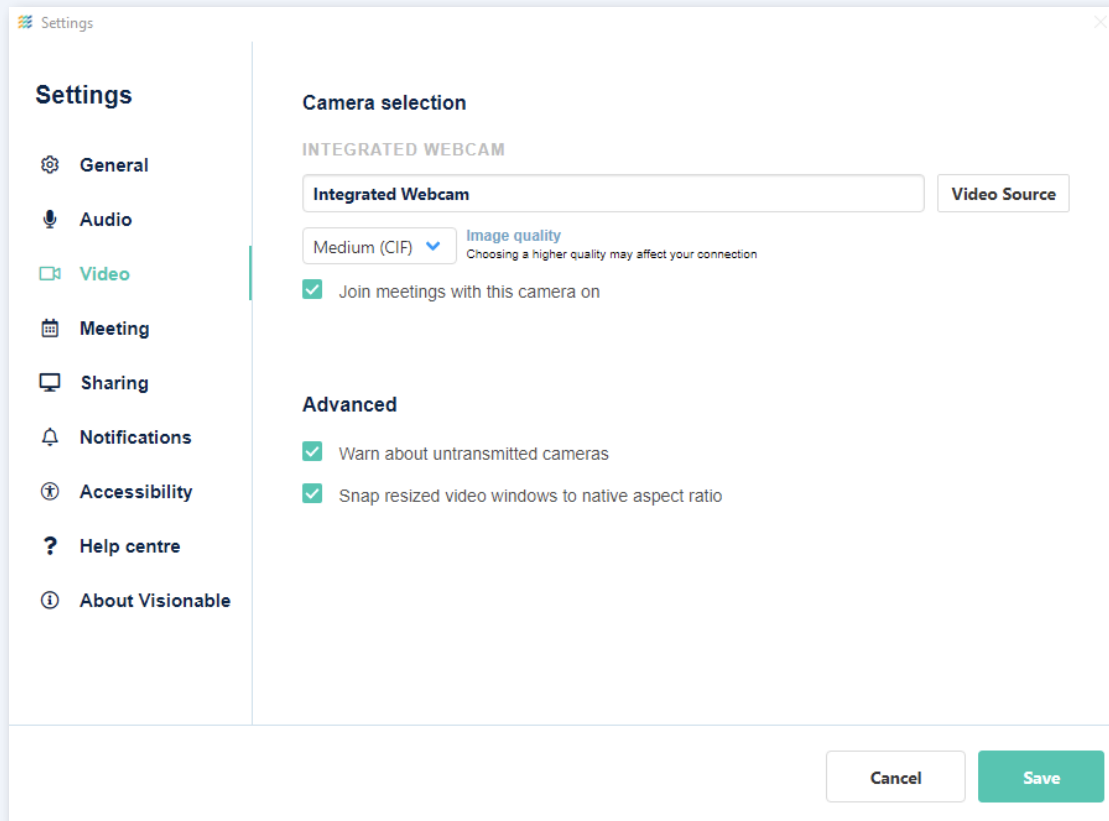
Settings

Settings

General

Audio

Video

Meeting

Sharing

Notifications

Accessibility

Help centre

About Visionable

Camera selection

INTEGRATED WEBCAM

Integrated Webcam

Video Source

Medium (CIF)

Image quality
Choosing a higher quality may affect your connection

Join meetings with this camera on

Advanced

Warn about untransmitted cameras

Snap resized video windows to native aspect ratio

Cancel

Save